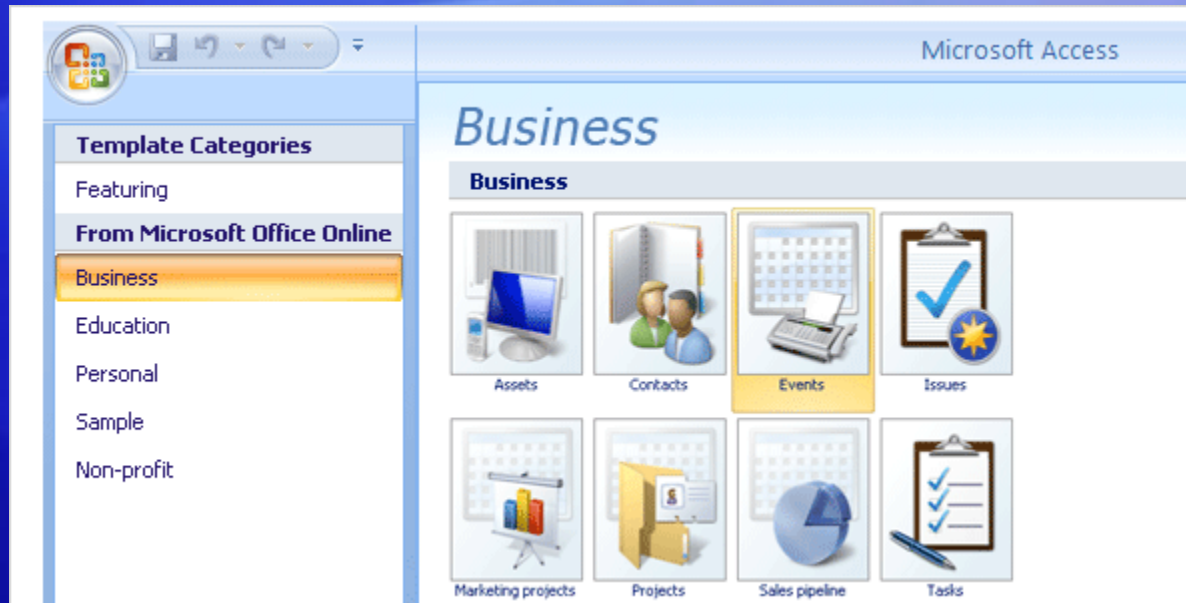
Microsoft Access

Template Categories

Featuring

From Microsoft Office Online

Business

Education

Personal

Sample

Non-profit

Business

Business

Assets

Contacts

Events

Issues

Marketing projects

Projects

Sales pipeline

Tasks